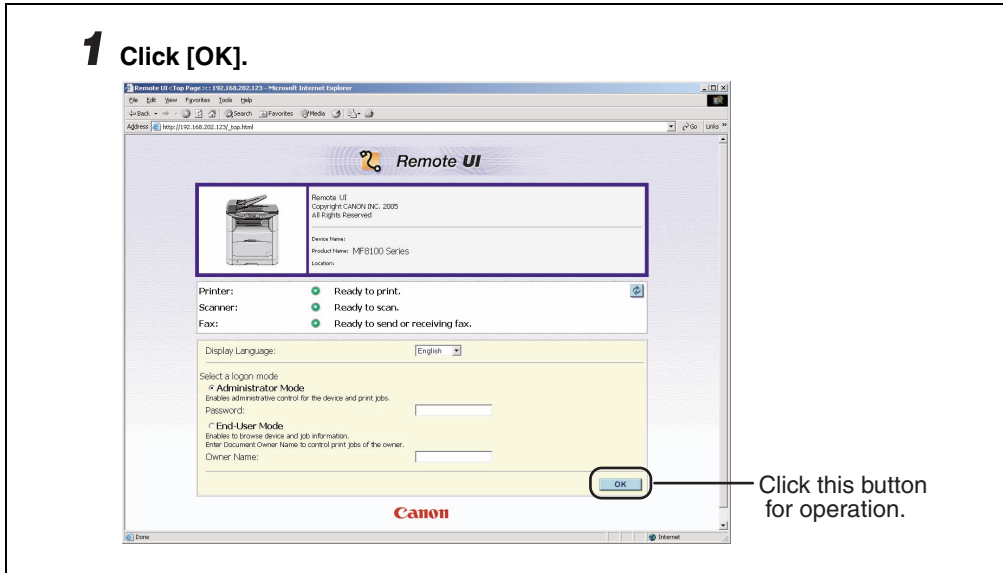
*1* Click [OK].

Remote UI<Top Page>: : 192.168.202.123 - Microsoft Internet Explorer

File Edit View Favorites Tools Help

Back Search Favorites Media

Address http://192.168.202.123/_top.html

Go Links

Remote UI

Remote UI
Copyright CANON INC. 2005
All Rights Reserved

Device Name:
Product Name: MF8100 Series
Location:

| | |
|---|---|
| Printer: | Ready to print. |
| Scanner: | Ready to scan. |
| Fax: | Ready to send or receiving fax. |

Display Language: English

Select a logon mode
Administrator Mode
Enables administrative control for the device and print jobs.
Password:

End-User Mode
Enables to browse device and job information.
Enter Document Owner Name to control print jobs of the owner.
Owner Name:

OK

Canon

Done

Internet

Click this button for operation.